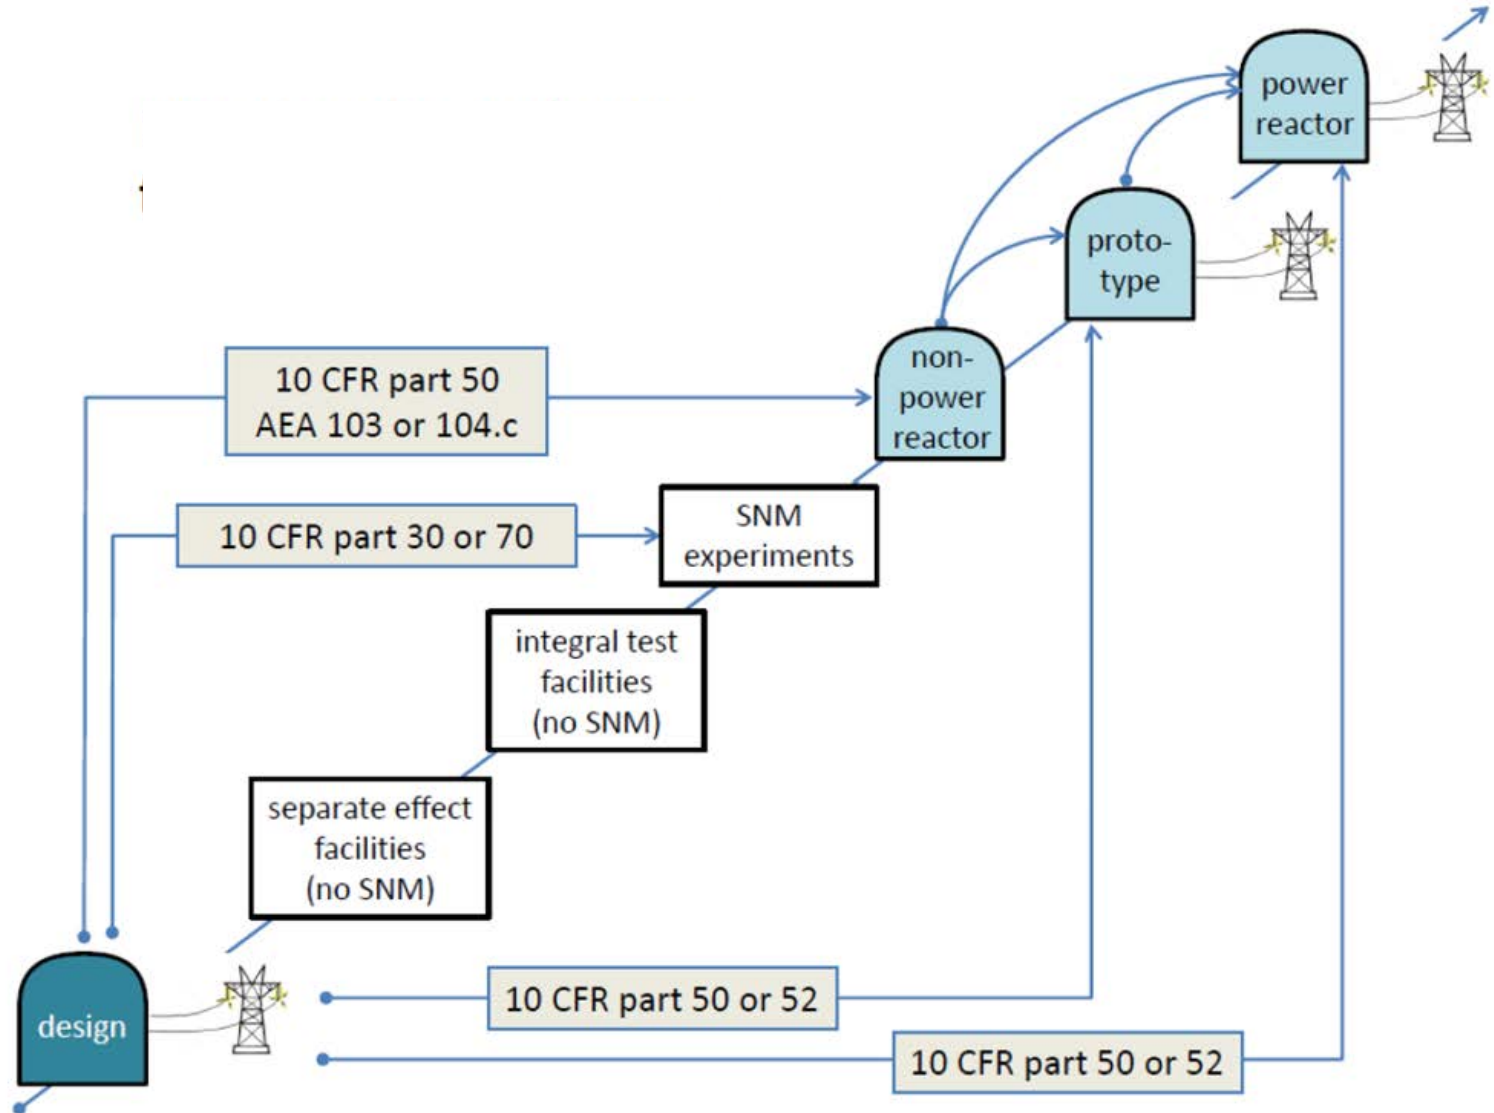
power reactor

proto-type

10 CFR part 50
AEA 103 or 104.c

non-power reactor

10 CFR part 30 or 70

SNM experiments

integral test facilities (no SNM)

separate effect facilities (no SNM)

design

10 CFR part 50 or 52

10 CFR part 50 or 52